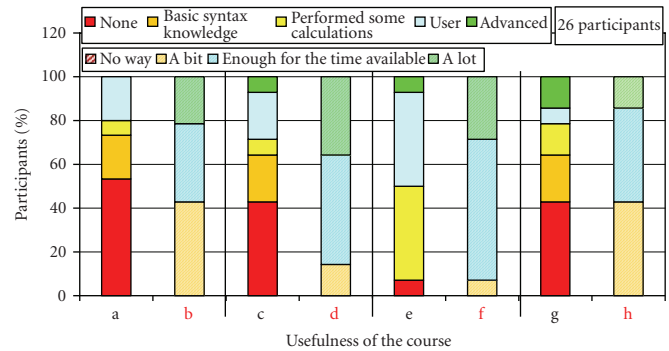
None
Basic syntax knowledge
Performed some calculations
User
Advanced
26 participants
No way
A bit
Enough for the time available
A lot

Participants (%)
120
100
80
60
40
20
0

a
b
c
d
e
f
g
h

Usefulness of the course